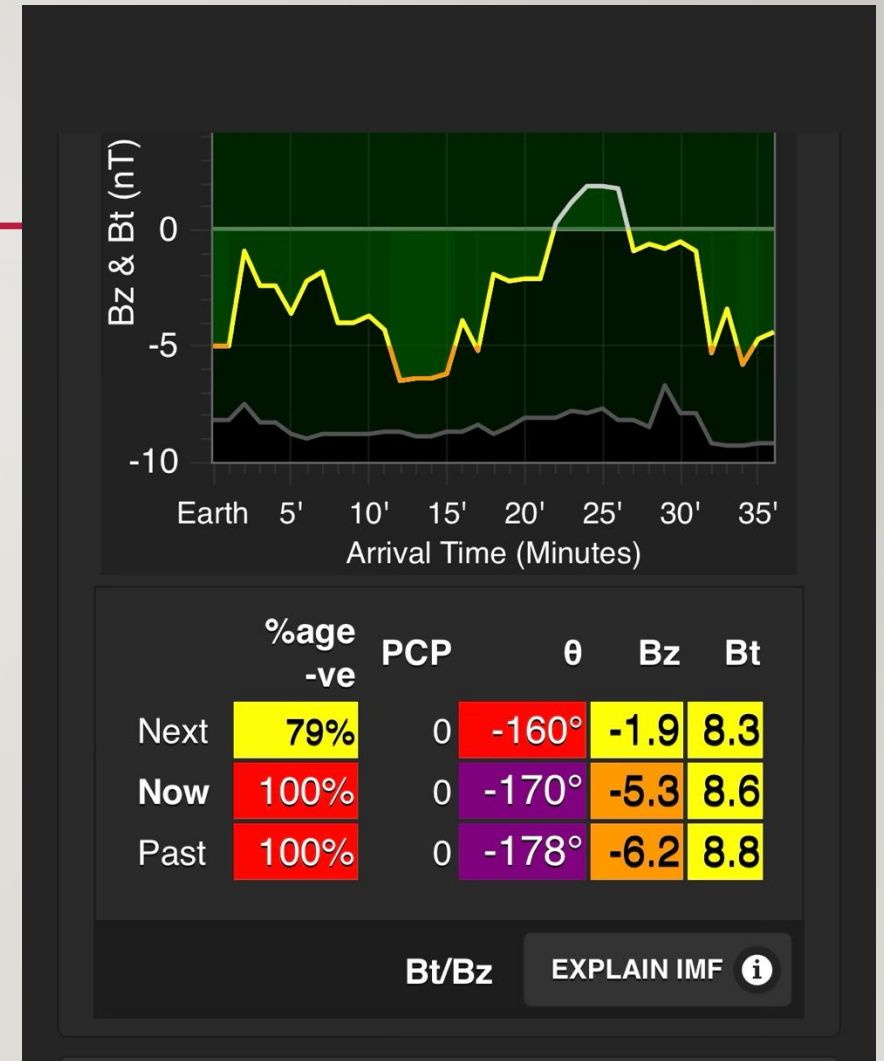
Bz & Bt (nT)
0
-5
-10
Earth 5' 10' 15' 20' 25' 30' 35'
Arrival Time (Minutes)

| | %age -ve | PCP | θ | Bz | Bt |
|---|---|---|---|---|---|
| Next | 79% | 0 | -160° | -1.9 | 8.3 |
| **Now** | 100% | 0 | -170° | -5.3 | 8.6 |
| Past | 100% | 0 | -178° | -6.2 | 8.8 |

Bt/Bz
EXPLAIN IMF